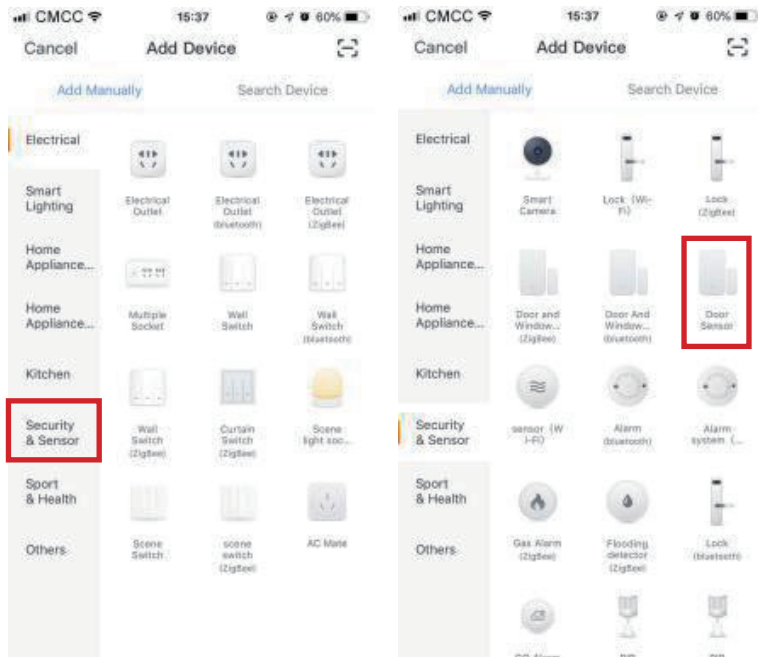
CMCC 15:37 60%

Cancel Add Device

Add Manually Search Device

Electrical

Smart Lighting

Home Appliance...

Home Appliance...

Kitchen

Security & Sensor

Sport & Health

Others

Electrical Outlet

Electrical Outlet (bluetooth)

Electrical Outlet (ZigBee)

Multiple Socket

Wall Switch

Wall Switch (bluetooth)

Wall Switch (ZigBee)

Curtain Switch (ZigBee)

Scene light soc...

Scene Switch

scene switch (ZigBee)

AC Mate

CMCC 15:37 60%

Cancel Add Device

Add Manually Search Device

Electrical

Smart Lighting

Home Appliance...

Home Appliance...

Kitchen

Security & Sensor

Sport & Health

Others

Smart Camera

Lock (Wi-Fi)

Lock (ZigBee)

Door and Window... (ZigBee)

Door And Window... (bluetooth)

Door Sensor

sensor (Wi-Fi)

Alarm (bluetooth)

Alarm system (...

Gas Alarm (ZigBee)

Flooding detector (ZigBee)

Lock (bluetooth)

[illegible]